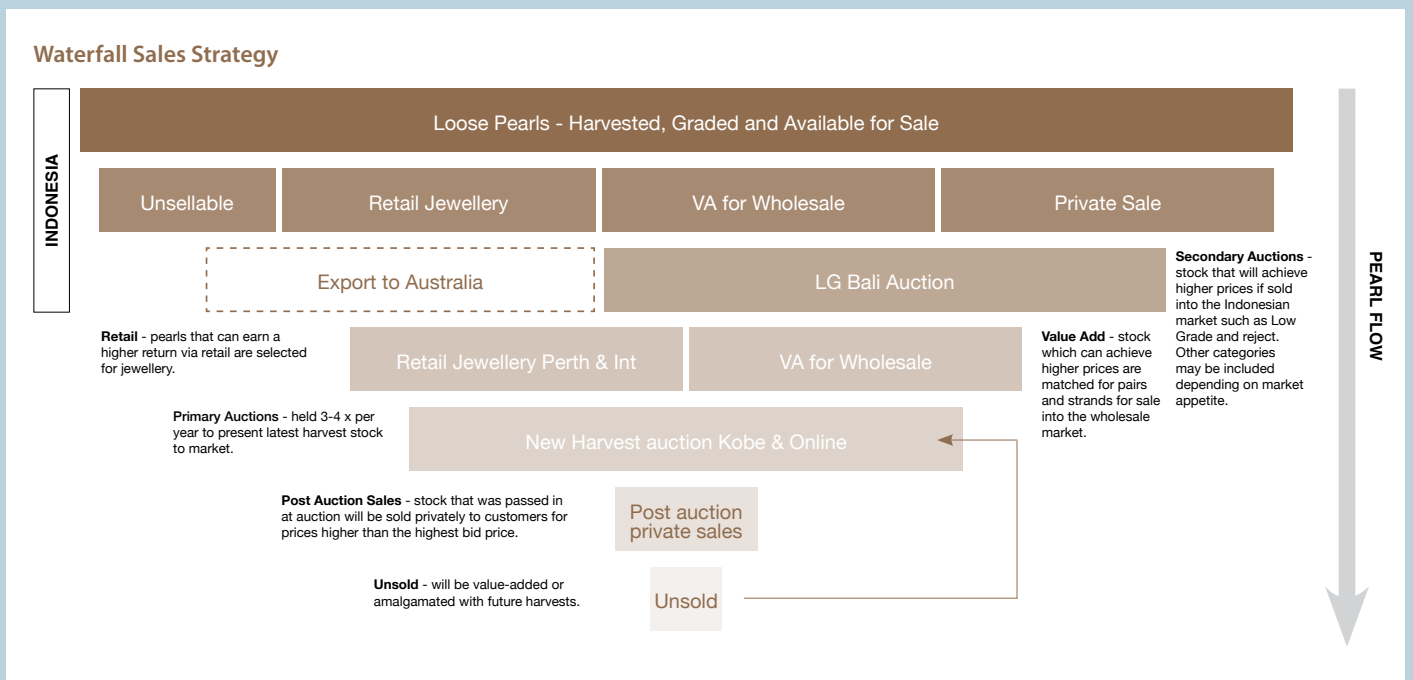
Waterfall Sales Strategy

INDONESIA

Loose Pearls - Harvested, Graded and Available for Sale

Unsellable

Retail Jewellery

VA for Wholesale

Private Sale

Export to Australia

LG Bali Auction

**Secondary Auctions** - stock that will achieve higher prices if sold into the Indonesian market such as Low Grade and reject. Other categories may be included depending on market appetite.

PEARL FLOW

**Retail** - pearls that can earn a higher return via retail are selected for jewellery.

Retail Jewellery Perth & Int

VA for Wholesale

**Value Add** - stock which can achieve higher prices are matched for pairs and strands for sale into the wholesale market.

**Primary Auctions** - held 3-4 x per year to present latest harvest stock to market.

New Harvest auction Kobe & Online

**Post Auction Sales** - stock that was passed in at auction will be sold privately to customers for prices higher than the highest bid price.

Post auction private sales

**Unsold** - will be value-added or amalgamated with future harvests.

Unsold